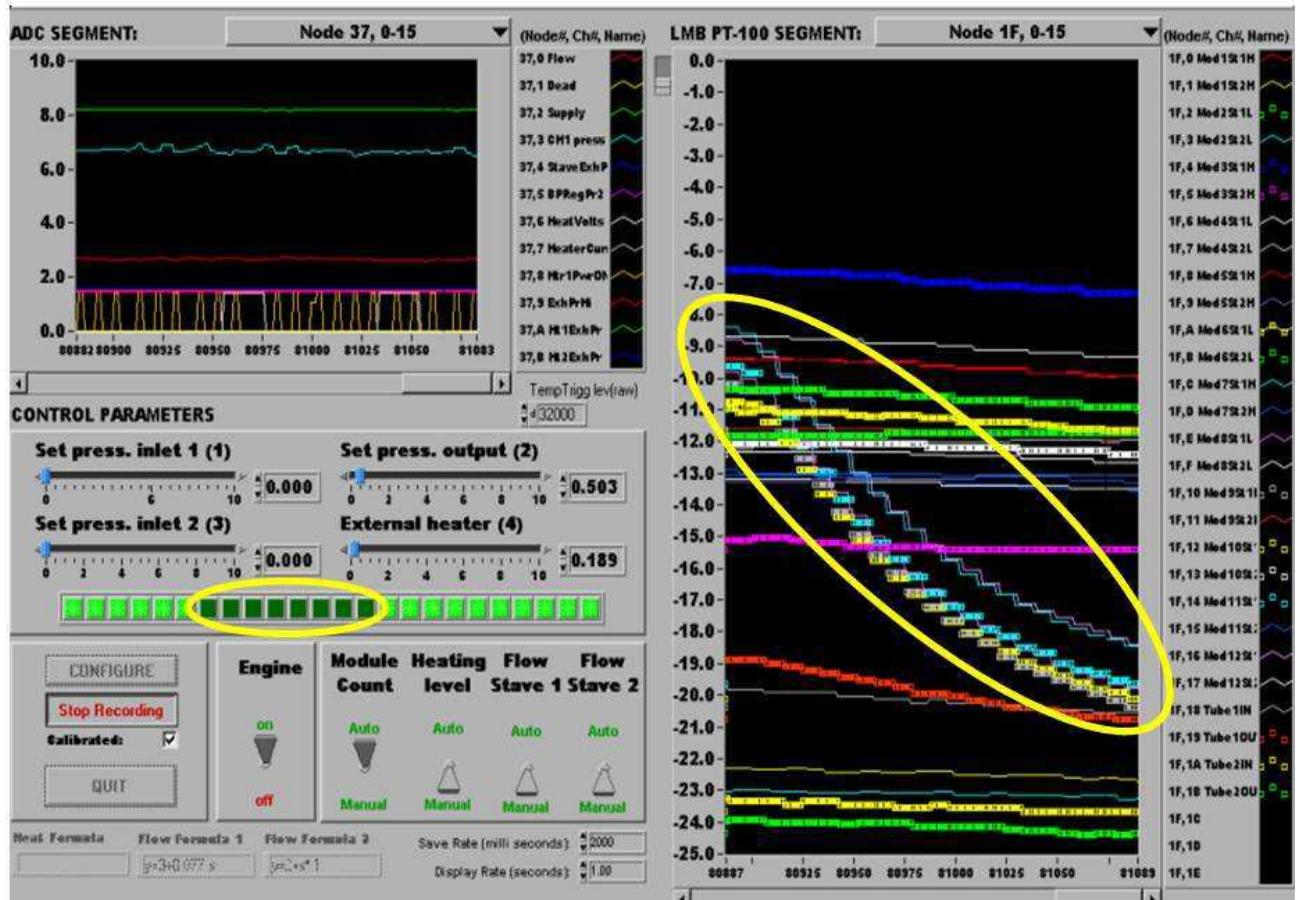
ADC SEGMENT:

Node 37, 0-15

(Node#, Ch#, Name)

10.0
8.0
6.0
4.0
2.0
0.0

80882 80900 80925 80950 80975 81000 81025 81050 81083

37,0 Flow
37,1 Dead
37,2 Supply
37,3 CH1 press
37,4 Stave ExhP
37,5 BPRegPr2
37,6 HeatVolts
37,7 HeaterCurr
37,8 Htr1PwrOn
37,9 ExhPrHi
37,A Ht1ExhPr
37,B Ht2ExhPr

TempTrigg lev(raw)
32000

CONTROL PARAMETERS

Set press. inlet 1 (1)
0 6 10
0.000

Set press. output (2)
0 2 4 6 8 10
0.503

Set press. inlet 2 (3)
0 2 4 6 8 10
0.000

External heater (4)
0 2 4 6 8 10
0.189

CONFIGURE
Stop Recording
Calibrated:
QUIT

Engine
on
off

Module Count
Auto
Manual

Heating level
Auto
Manual

Flow Stave 1
Auto
Manual

Flow Stave 2
Auto
Manual

Heat Formula
Flow Formula 1
y=3+0.977 x
Flow Formula 2
y=1+x*1

Save Rate (milli seconds): 2000
Display Rate (seconds): 1.00

LMB PT-100 SEGMENT:

Node 1F, 0-15

(Node#, Ch#, Name)

0.0
-1.0
-2.0
-3.0
-4.0
-5.0
-6.0
-7.0
-8.0
-9.0
-10.0
-11.0
-12.0
-13.0
-14.0
-15.0
-16.0
-17.0
-18.0
-19.0
-20.0
-21.0
-22.0
-23.0
-24.0
-25.0

80887 80925 80950 80975 81000 81025 81050 81089

1F,0 Mod1St1H
1F,1 Mod1St2H
1F,2 Mod2St1L
1F,3 Mod2St2L
1F,4 Mod3St1H
1F,5 Mod3St2H
1F,6 Mod4St1L
1F,7 Mod4St2L
1F,8 Mod5St1H
1F,9 Mod5St2H
1F,A Mod6St1L
1F,B Mod6St2L
1F,C Mod7St1H
1F,D Mod7St2H
1F,E Mod8St1L
1F,F Mod8St2L
1F,10 Mod9St1
1F,11 Mod9St2
1F,12 Mod10St
1F,13 Mod10St
1F,14 Mod11St
1F,15 Mod11St
1F,16 Mod12St
1F,17 Mod12St
1F,18 Tube1IN
1F,19 Tube1OU
1F,1A Tube2IN
1F,1B Tube2OU
1F,1C
1F,1D
1F,1E